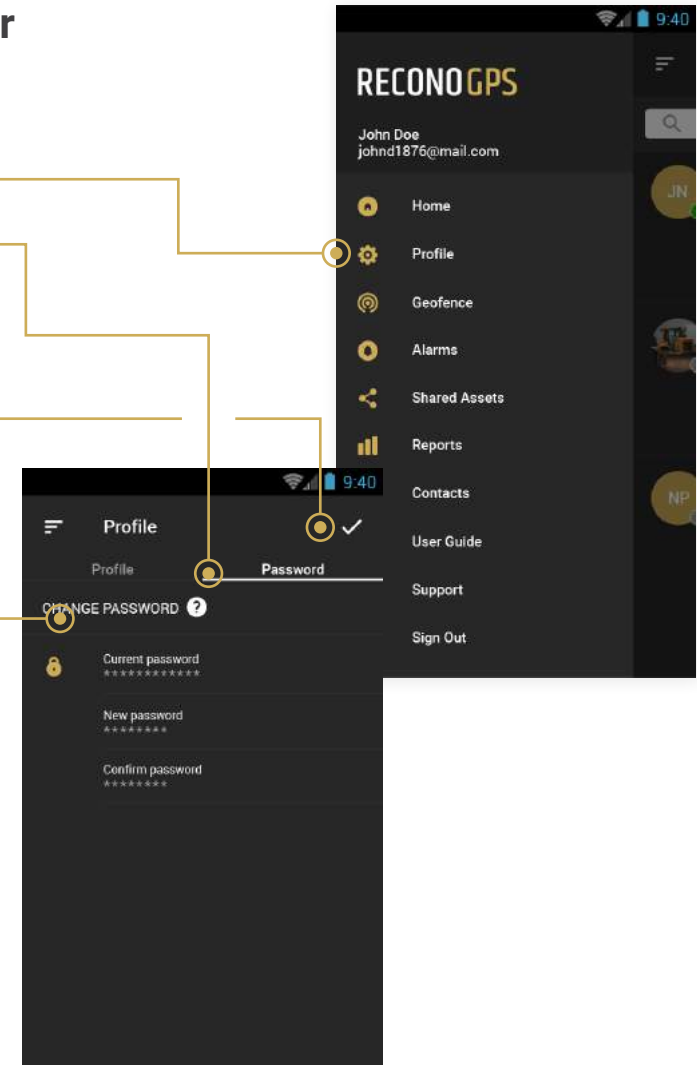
r

9:40

RECONOGPS

John Doe
johnd1876@mail.com

JN

Home

Profile

Geofence

Alarms

Shared Assets

Reports

Contacts

NP

User Guide

Support

Sign Out

9:40

Profile

Profile

Password

CHANGE PASSWORD ?

Current password
************

New password
********

Confirm password
********